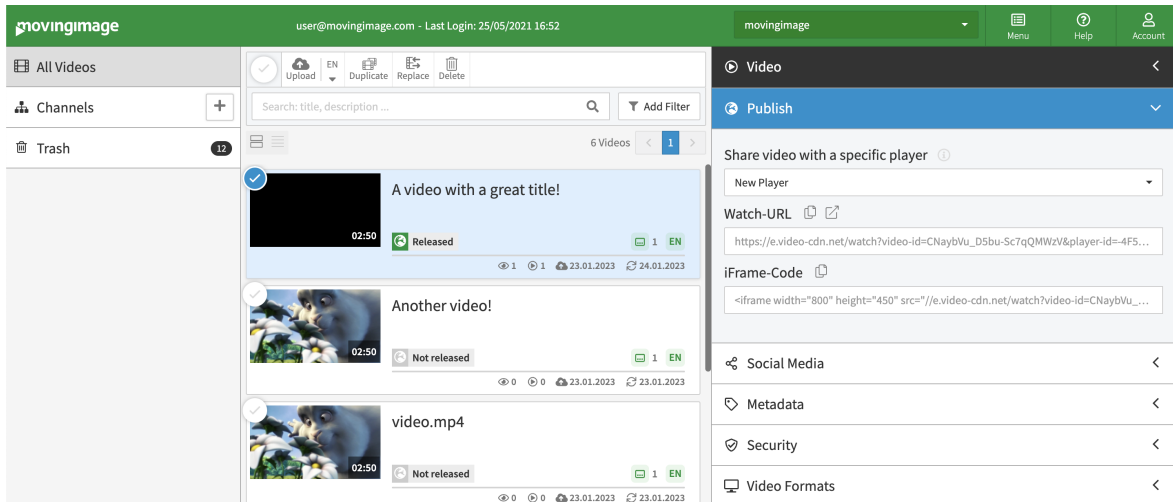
movingimage

user@movingimage.com - Last Login: 25/05/2021 16:52

movingimage

Menu

Help

Account

All Videos

Channels

Trash

12

Upload

EN

Duplicate

Replace

Delete

Search: title, description ...

Add Filter

6 Videos

1

02:50

A video with a great title!

Released

1

EN

1

1

23.01.2023

24.01.2023

02:50

Another video!

Not released

1

EN

0

0

23.01.2023

23.01.2023

02:50

video.mp4

Not released

1

EN

0

0

23.01.2023

23.01.2023

Video

Publish

Share video with a specific player

New Player

Watch-URL

https://e.video-cdn.net/watch?video-id=CNaybVu_D5bu-Sc7qQMWzV&player-id=-4F5...

iFrame-Code

<iframe width="800" height="450" src="//e.video-cdn.net/watch?video-id=CNaybVu_...

Social Media

Metadata

Security

Video Formats